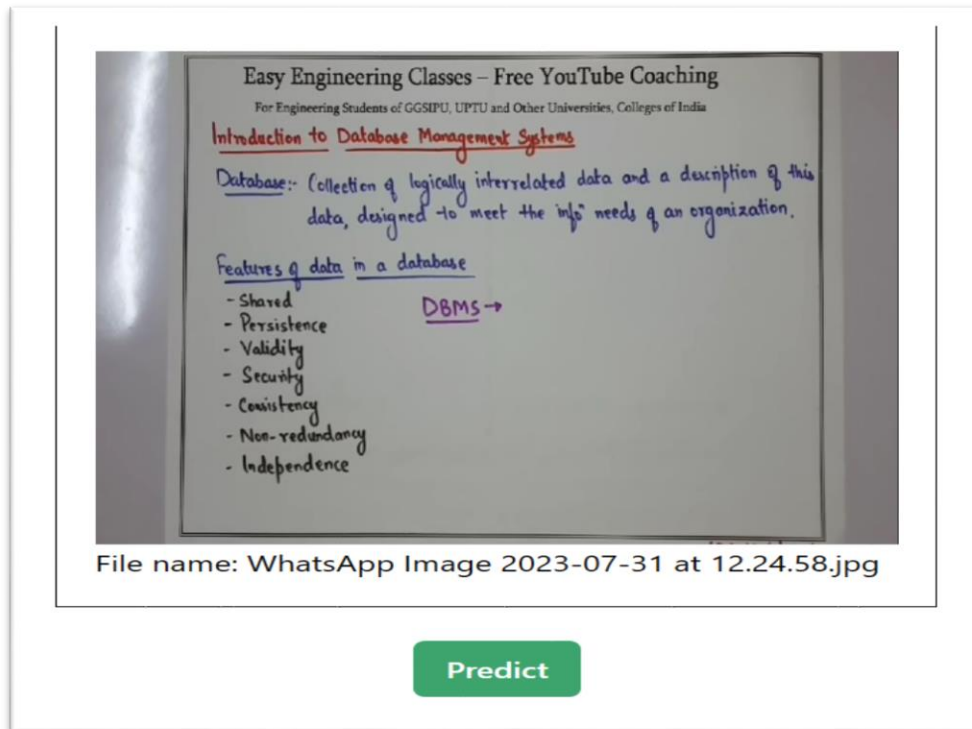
Easy Engineering Classes – Free YouTube Coaching

For Engineering Students of GGSIPU, UPTU and Other Universities, Colleges of India

Introduction to Database Management Systems

Database:- Collection of logically interrelated data and a description of this data, designed to meet the info needs of an organization.

Features of data in a database

- Shared
- Persistence
- Validity
- Security
- Consistency
- Non-redundancy
- Independence

DBMS →

File name: WhatsApp Image 2023-07-31 at 12.24.58.jpg

Predict